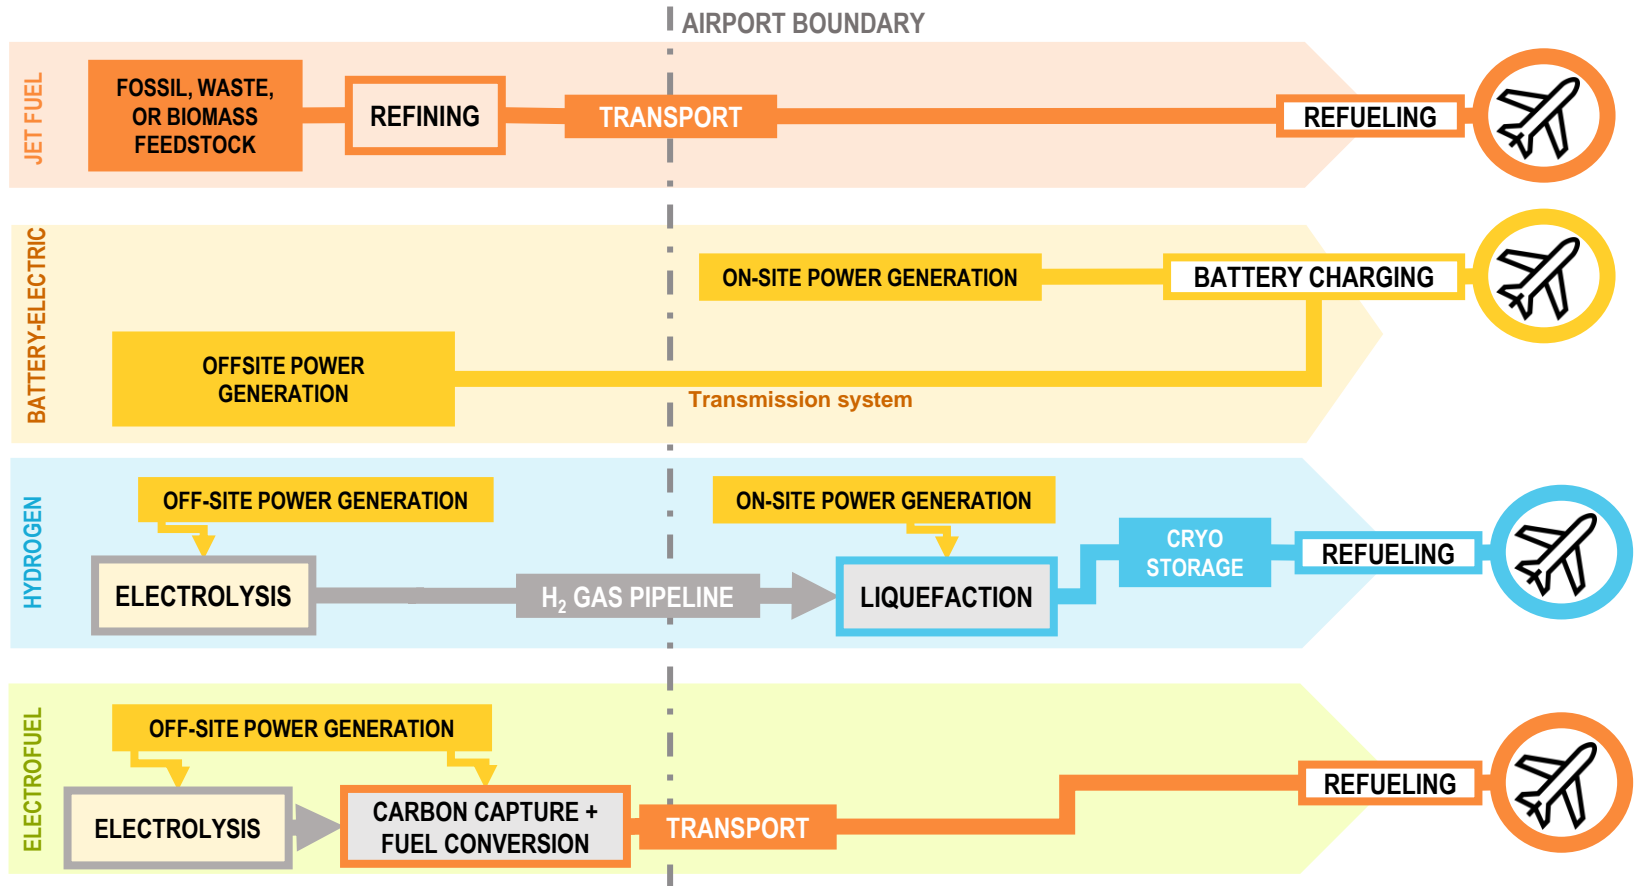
AIRPORT BOUNDARY

JET FUEL

FOSSIL, WASTE, OR BIOMASS FEEDSTOCK

REFINING

TRANSPORT

REFUELING

BATTERY-ELECTRIC

ON-SITE POWER GENERATION

BATTERY CHARGING

OFFSITE POWER GENERATION

Transmission system

HYDROGEN

OFF-SITE POWER GENERATION

ON-SITE POWER GENERATION

ELECTROLYSIS

$H_2$ GAS PIPELINE

LIQUEFACTION

CRYO STORAGE

REFUELING

ELECTROFUEL

OFF-SITE POWER GENERATION

ELECTROLYSIS

CARBON CAPTURE + FUEL CONVERSION

TRANSPORT

REFUELING